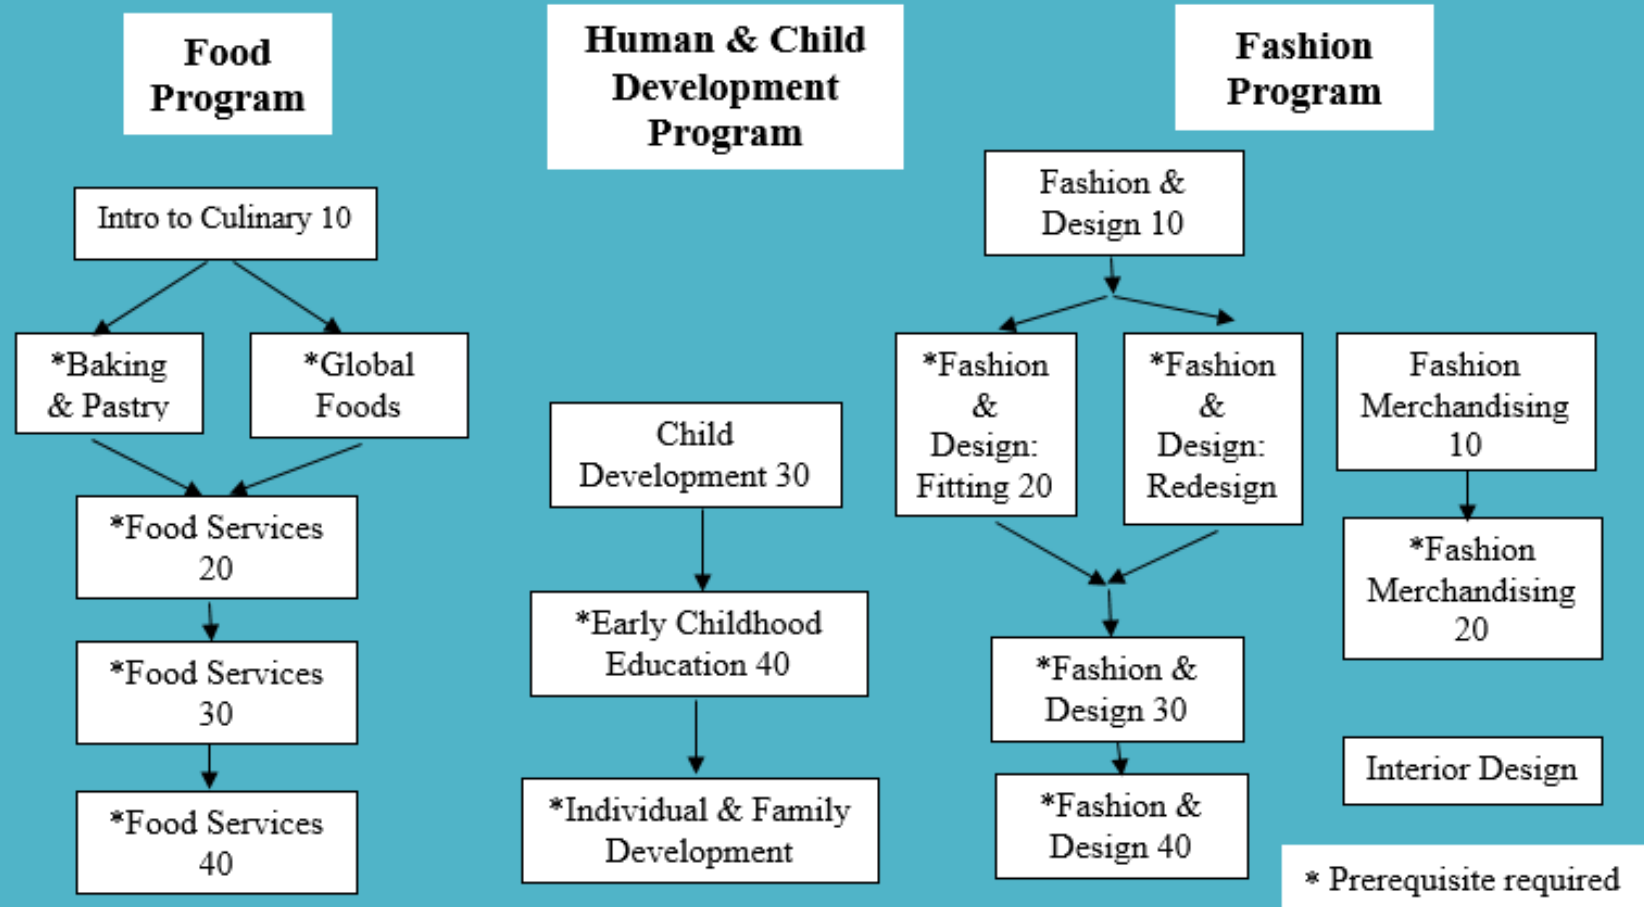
Food Program

Intro to Culinary 10

*Baking & Pastry

*Global Foods

*Food Services 20

*Food Services 30

*Food Services 40

Human & Child Development Program

Child Development 30

*Early Childhood Education 40

*Individual & Family Development

Fashion Program

Fashion & Design 10

*Fashion & Design: Fitting 20

*Fashion & Design: Redesign

*Fashion & Design 30

*Fashion & Design 40

Fashion Merchandising 10

*Fashion Merchandising 20

Interior Design

* Prerequisite required